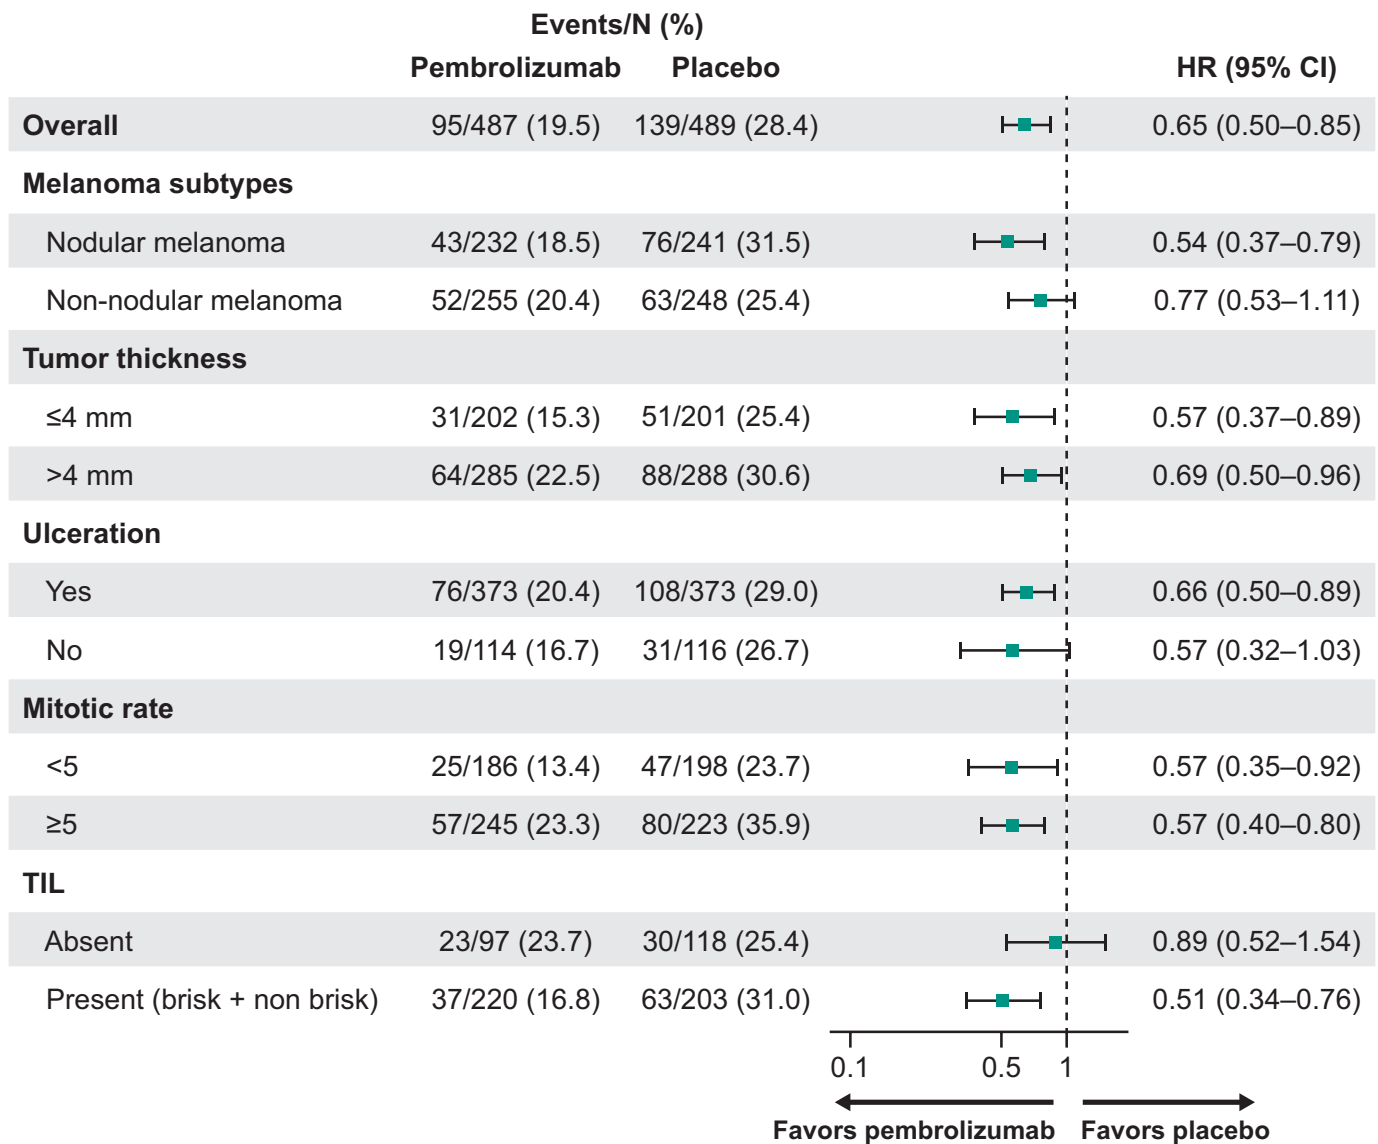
| | Events/N (%) Pembrolizumab | Placebo | HR (95% CI) |
|---|---|---|---|
| **Overall** | 95/487 (19.5) | 139/489 (28.4) | 0.65 (0.50–0.85) |
| **Melanoma subtypes** | | | |
| Nodular melanoma | 43/232 (18.5) | 76/241 (31.5) | 0.54 (0.37–0.79) |
| Non-nodular melanoma | 52/255 (20.4) | 63/248 (25.4) | 0.77 (0.53–1.11) |
| **Tumor thickness** | | | |
| ≤4 mm | 31/202 (15.3) | 51/201 (25.4) | 0.57 (0.37–0.89) |
| >4 mm | 64/285 (22.5) | 88/288 (30.6) | 0.69 (0.50–0.96) |
| **Ulceration** | | | |
| Yes | 76/373 (20.4) | 108/373 (29.0) | 0.66 (0.50–0.89) |
| No | 19/114 (16.7) | 31/116 (26.7) | 0.57 (0.32–1.03) |
| **Mitotic rate** | | | |
| <5 | 25/186 (13.4) | 47/198 (23.7) | 0.57 (0.35–0.92) |
| ≥5 | 57/245 (23.3) | 80/223 (35.9) | 0.57 (0.40–0.80) |
| **TIL** | | | |
| Absent | 23/97 (23.7) | 30/118 (25.4) | 0.89 (0.52–1.54) |
| Present (brisk + non brisk) | 37/220 (16.8) | 63/203 (31.0) | 0.51 (0.34–0.76) |

0.1 0.5 1

Favors pembrolizumab Favors placebo